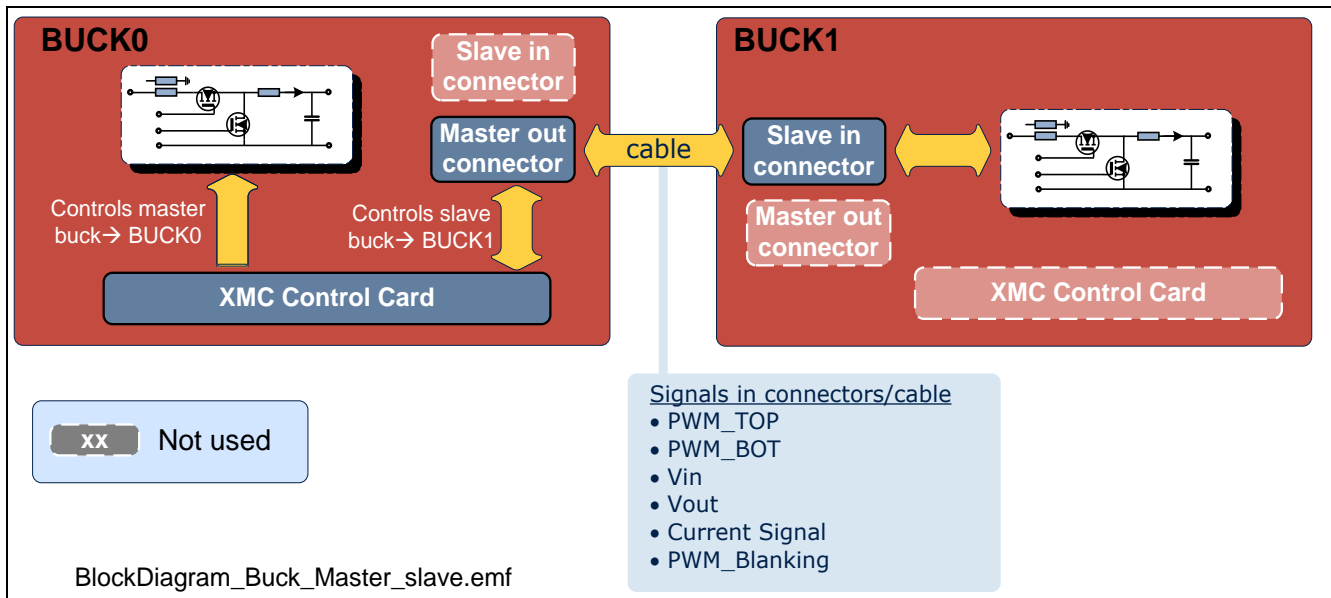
BUCK0

Slave in connector

Master out connector

cable

Controls master buck→ BUCK0

Controls slave buck→ BUCK1

XMC Control Card

BUCK1

Slave in connector

Master out connector

XMC Control Card

xx Not used

Signals in connectors/cable
• PWM_TOP
• PWM_BOT
• Vin
• Vout
• Current Signal
• PWM_Blanking

BlockDiagram_Buck_Master_slave.emf